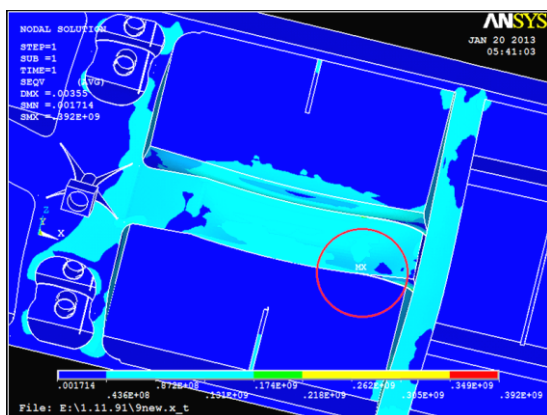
NODAL SOLUTION
STEP=1
SUB =1
TIME=1
SEQV (AVG)
DMX =.00355
SMN =.001714
SMX =.392E+09

ANSYS
JAN 20 2013
05:41:03

Y
Z X

MX

.001714 .436E+08 .872E+08 .131E+09 .174E+09 .218E+09 .262E+09 .305E+09 .349E+09 .392E+09

File: E:\1.11.91\9new.x_t